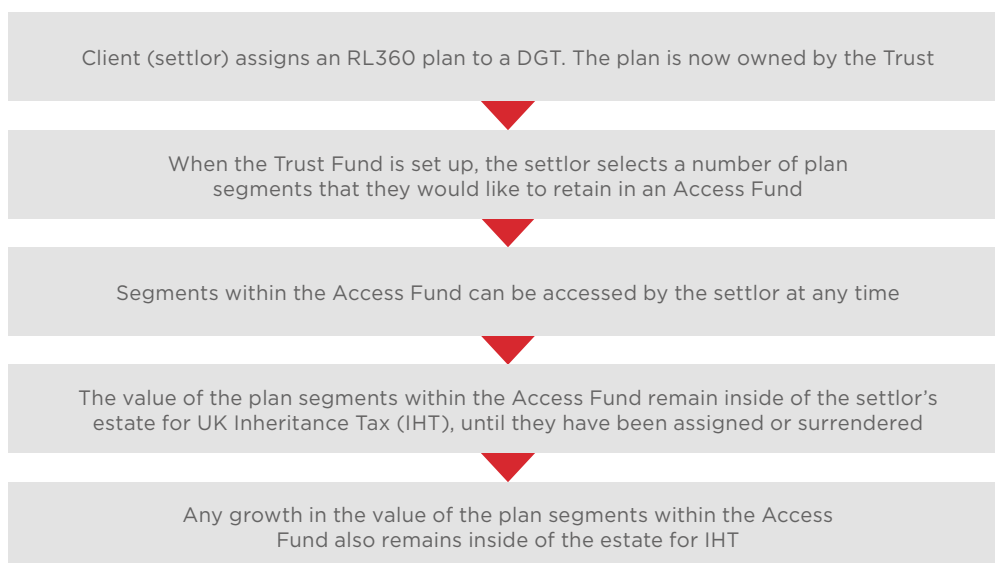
Client (settlor) assigns an RL360 plan to a DGT. The plan is now owned by the Trust

When the Trust Fund is set up, the settlor selects a number of plan segments that they would like to retain in an Access Fund

Segments within the Access Fund can be accessed by the settlor at any time

The value of the plan segments within the Access Fund remain inside of the settlor's estate for UK Inheritance Tax (IHT), until they have been assigned or surrendered

Any growth in the value of the plan segments within the Access Fund also remains inside of the estate for IHT